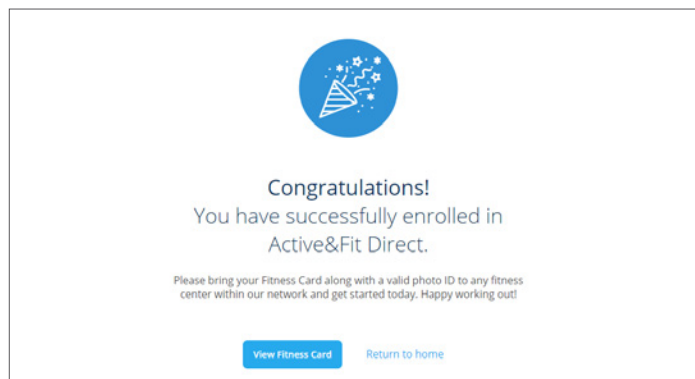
Congratulations!
You have successfully enrolled in Active&Fit Direct.

Please bring your Fitness Card along with a valid photo ID to any fitness center within our network and get started today. Happy working out!

View Fitness Card
Return to home